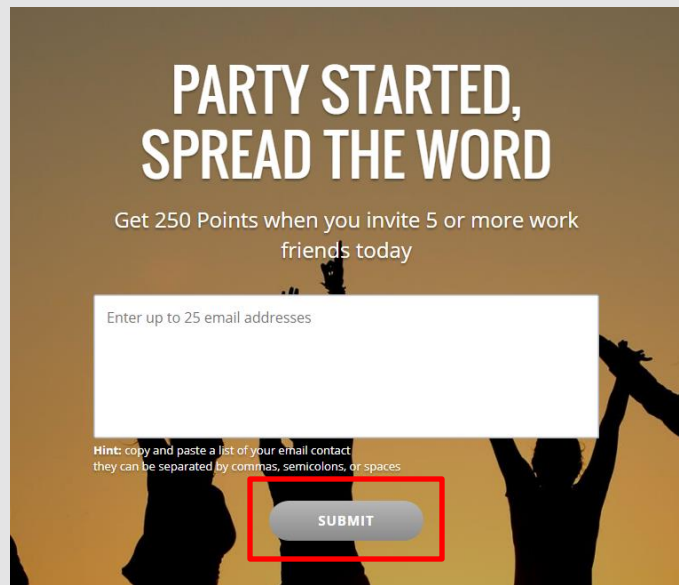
PARTY STARTED, SPREAD THE WORD

Get 250 Points when you invite 5 or more work friends today

Enter up to 25 email addresses

Hint: copy and paste a list of your email contact
they can be separated by commas, semicolons, or spaces

SUBMIT